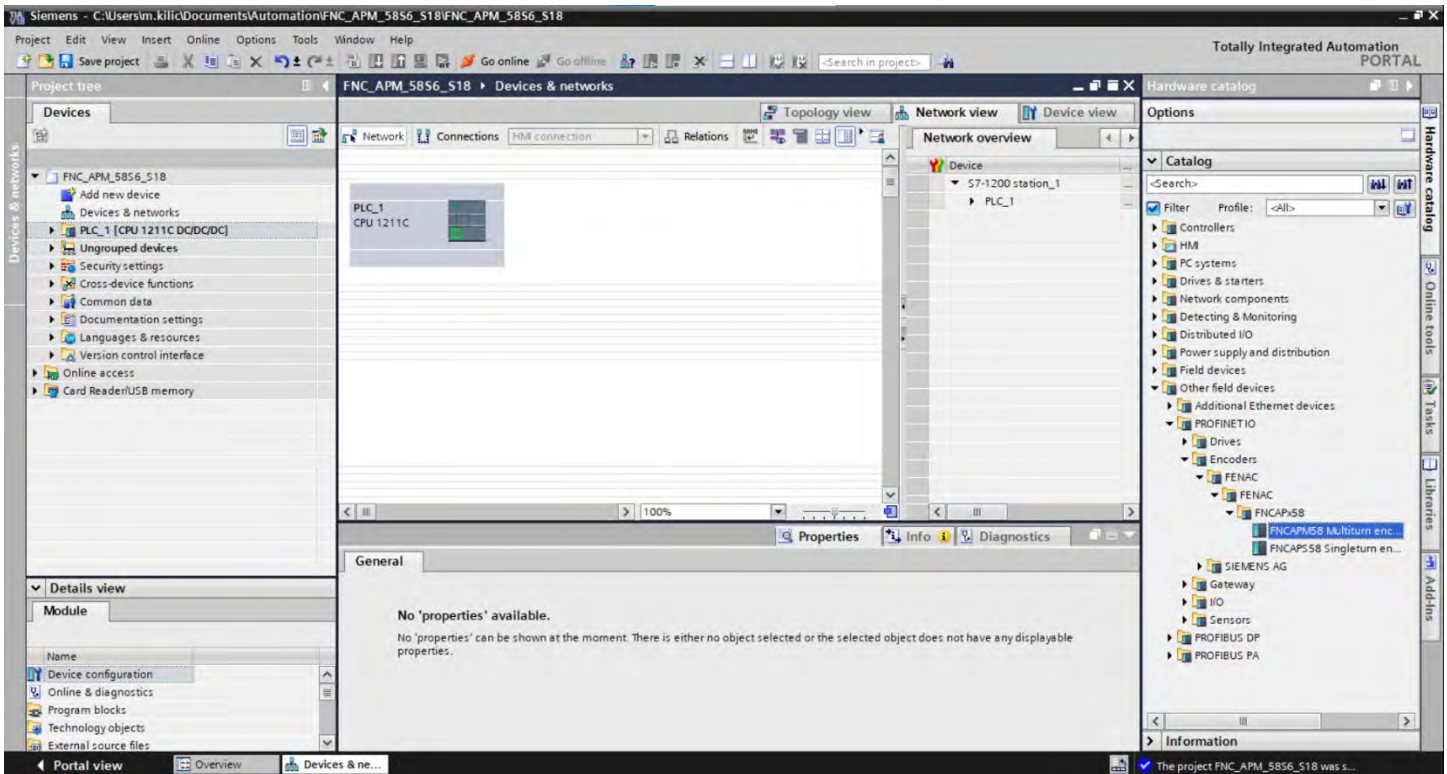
Siemens - C:\Users\m.kilic\Documents\Automation\FNC_APM_5856_S18\FNC_APM_5856_S18

Project Edit View Insert Online Options Tools Window Help

Save project Go online Go offline <Search in project>

Totally Integrated Automation PORTAL

Project tree

Devices

FNC_APM_5856_S18
Add new device
Devices & networks
PLC_1 [CPU 1211C DC/DC/DC]
Ungrouped devices
Security settings
Cross-device functions
Common data
Documentation settings
Languages & resources
Version control interface
Online access
Card Reader/USB memory

Details view

Module

Name
Device configuration
Online & diagnostics
Program blocks
Technology objects
External source files

Devices & networks

FNC_APM_5856_S18 ▸ Devices & networks

Topology view Network view Device view

Network Connections HMI connection Relations

PLC_1
CPU 1211C

100%

Network overview

Device
S7-1200 station_1
PLC_1

Properties Info Diagnostics

General

No 'properties' available.

No 'properties' can be shown at the moment. There is either no object selected or the selected object does not have any displayable properties.

Hardware catalog

Options

Catalog

<Search>

Filter Profile: <All>

Controllers
HMI
PC systems
Drives & starters
Network components
Detecting & Monitoring
Distributed I/O
Power supply and distribution
Field devices
Other field devices
Additional Ethernet devices
PROFINET IO
Drives
Encoders
FENAC
FENAC
FNCAPx58
FNCAPM58 Multiturn enc...
FNCAPS58 Singleturn en...
SIEMENS AG
Gateway
I/O
Sensors
PROFIBUS DP
PROFIBUS PA

Information

Hardware catalog Online tools Tasks Libraries Add-ins

Portal view Overview Devices & ne...

The project FNC_APM_5856_S18 was s...